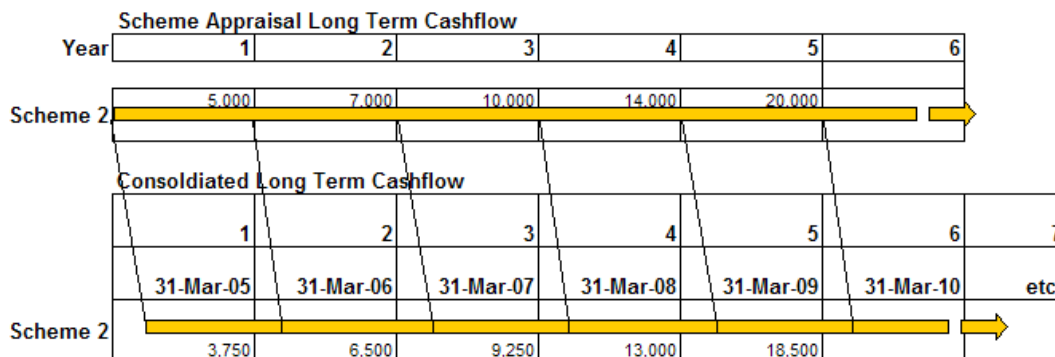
Scheme Appraisal Long Term Cashflow

| Year | 1 | 2 | 3 | 4 | 5 | 6 |
|---|---|---|---|---|---|---|
| Scheme 2 | 5,000 | 7,000 | 10,000 | 14,000 | 20,000 | |

Consoldiated Long Term Cashflow

| | 1 | 2 | 3 | 4 | 5 | 6 | 7 |
|---|---|---|---|---|---|---|---|
| | 31-Mar-05 | 31-Mar-06 | 31-Mar-07 | 31-Mar-08 | 31-Mar-09 | 31-Mar-10 | etc |
| Scheme 2 | 3,750 | 6,500 | 9,250 | 13,000 | 18,500 | | |